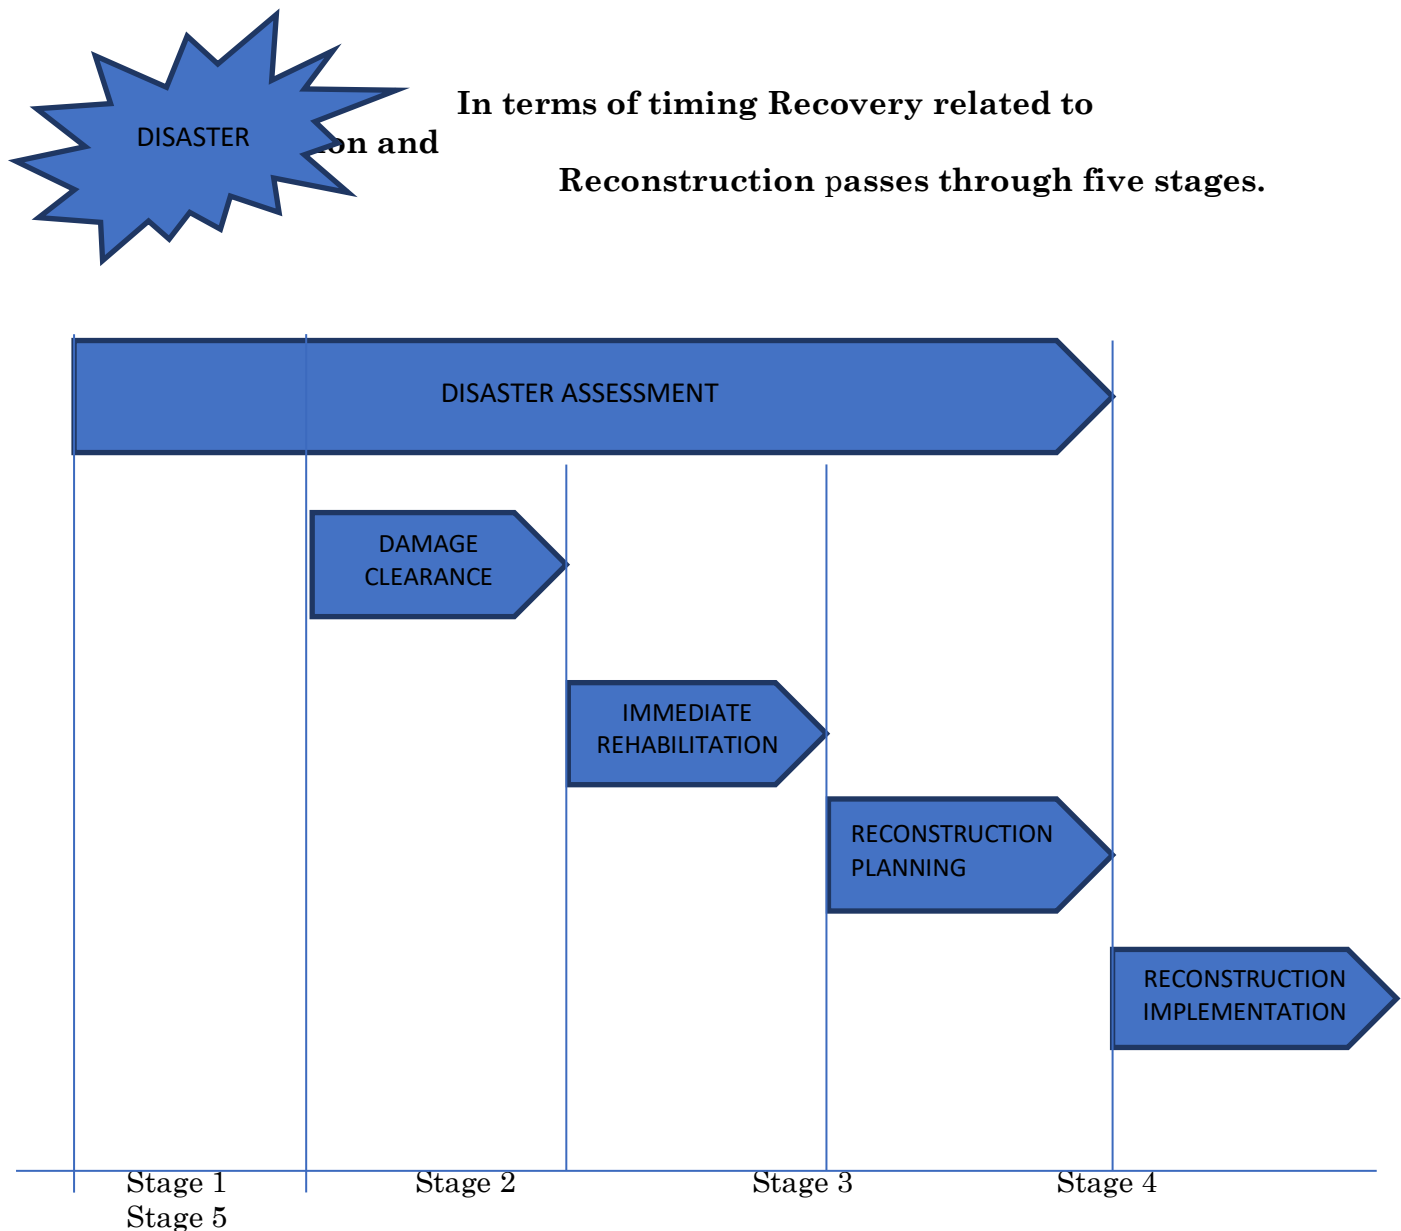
DISASTER

In terms of timing Recovery related to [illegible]on and Reconstruction passes through five stages.

DISASTER ASSESSMENT

DAMAGE CLEARANCE

IMMEDIATE REHABILITATION

RECONSTRUCTION PLANNING

RECONSTRUCTION IMPLEMENTATION

Stage 1 Stage 2 Stage 3 Stage 4 Stage 5